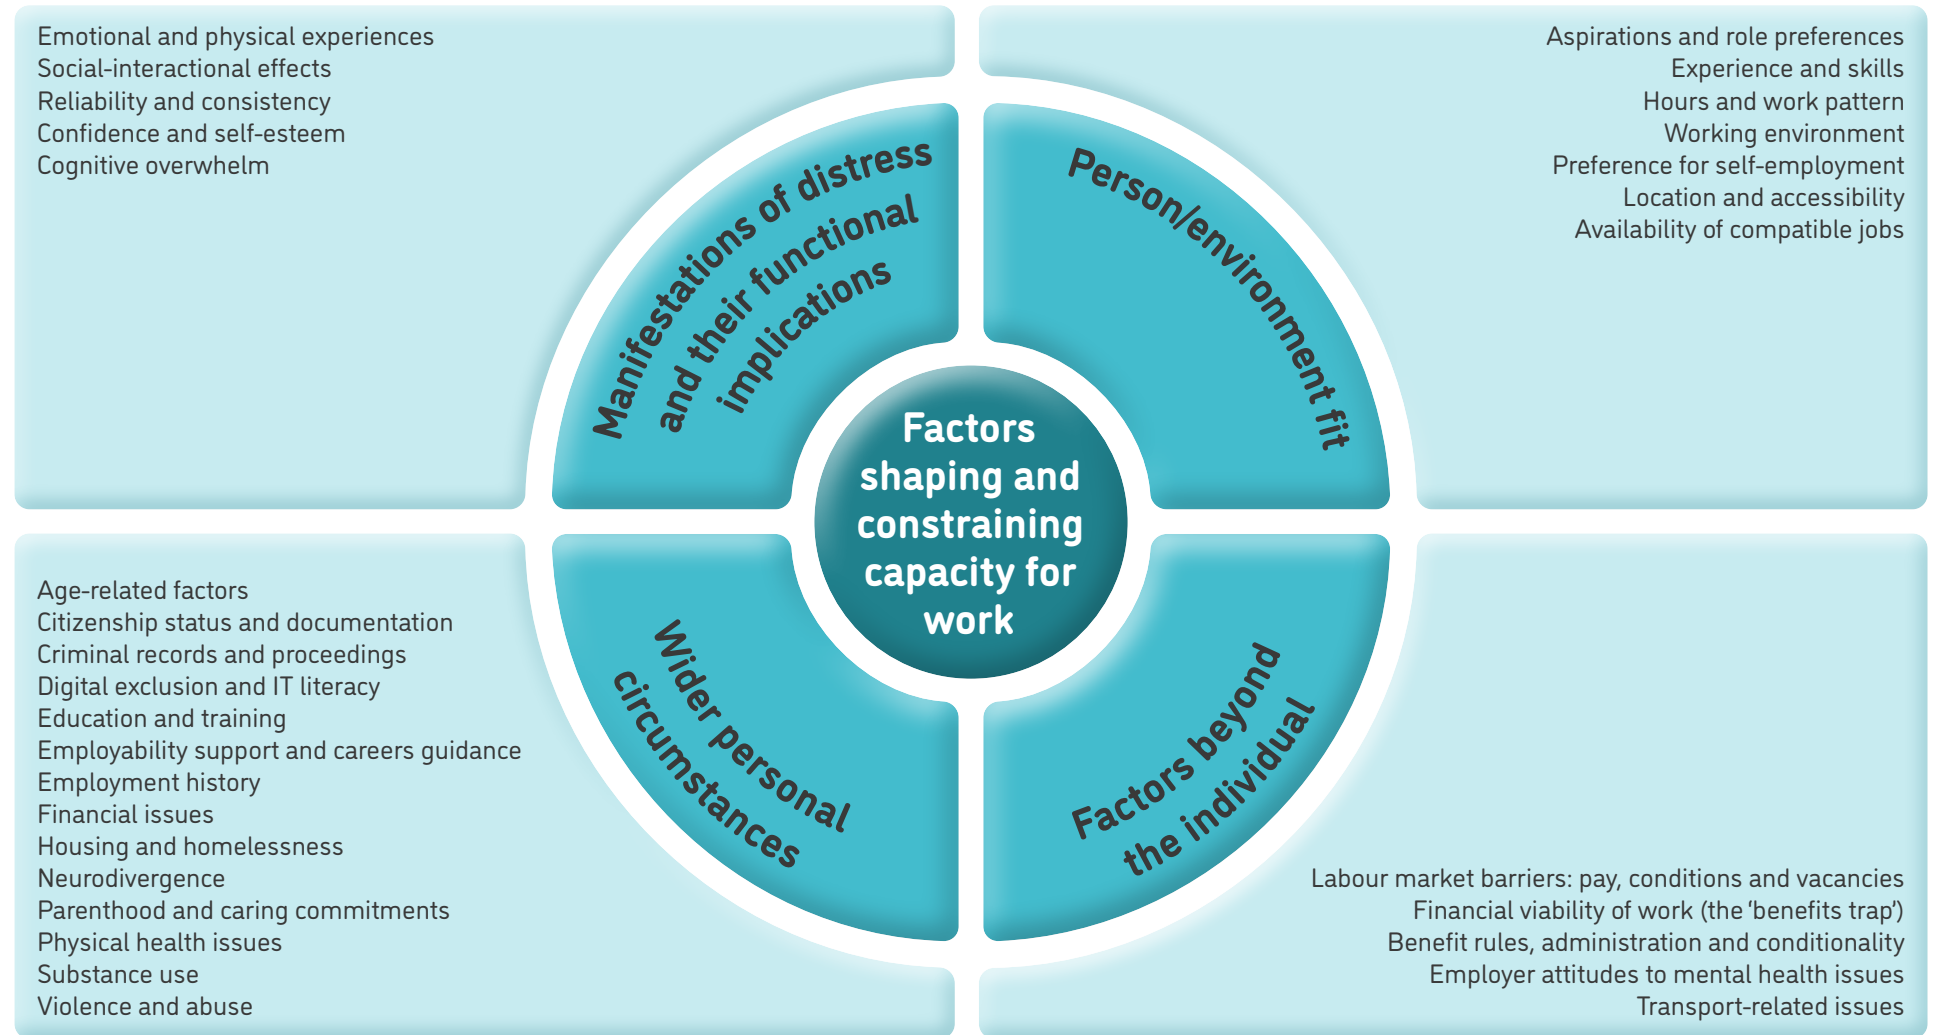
Emotional and physical experiences
Social-interactional effects
Reliability and consistency
Confidence and self-esteem
Cognitive overwhelm

Aspirations and role preferences
Experience and skills
Hours and work pattern
Working environment
Preference for self-employment
Location and accessibility
Availability of compatible jobs

Manifestations of distress and their functional implications

Person/environment fit

Factors shaping and constraining capacity for work

Wider personal circumstances

Factors beyond the individual

Age-related factors
Citizenship status and documentation
Criminal records and proceedings
Digital exclusion and IT literacy
Education and training
Employability support and careers guidance
Employment history
Financial issues
Housing and homelessness
Neurodivergence
Parenthood and caring commitments
Physical health issues
Substance use
Violence and abuse

Labour market barriers: pay, conditions and vacancies
Financial viability of work (the 'benefits trap')
Benefit rules, administration and conditionality
Employer attitudes to mental health issues
Transport-related issues